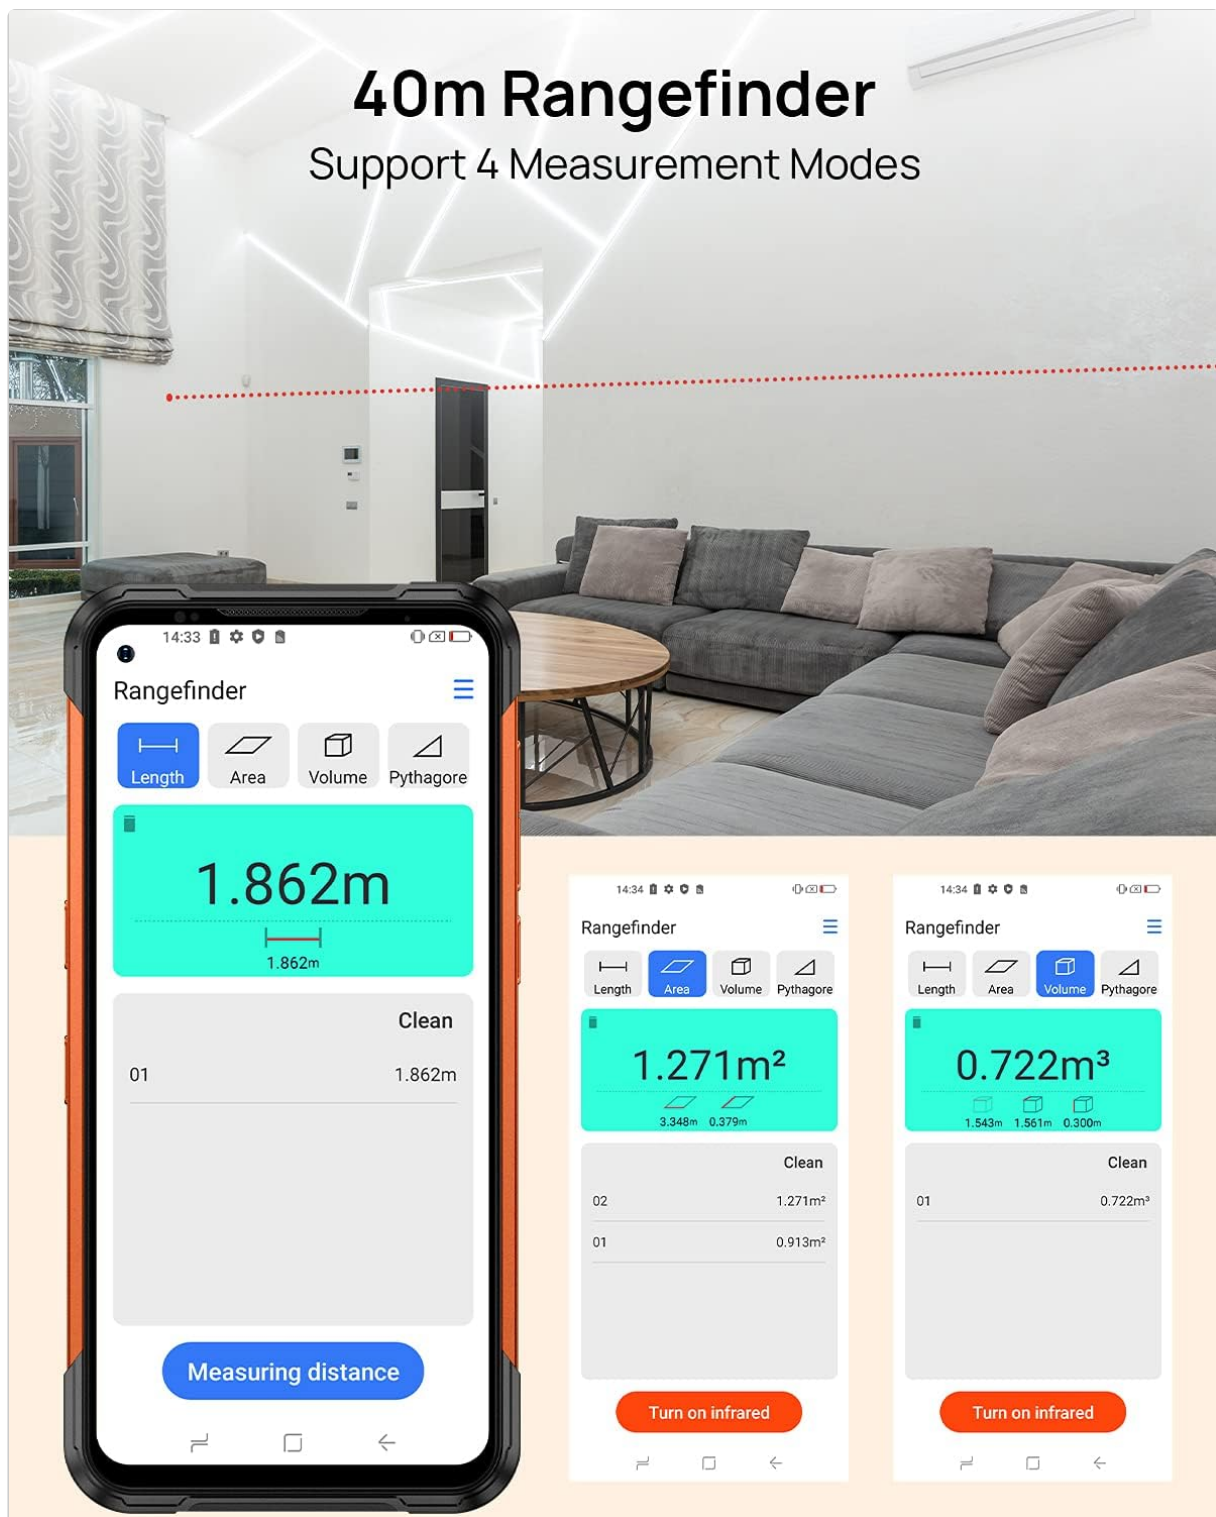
40m Rangefinder
Support 4 Measurement Modes

14:33

Rangefinder

Length
Area
Volume
Pythagore

1.862m
1.862m

Clean

01 1.862m

Measuring distance

14:34

Rangefinder

Length
Area
Volume
Pythagore

1.271m²
3.348m 0.379m

Clean

02 1.271m²
01 0.913m²

Turn on infrared

14:34

Rangefinder

Length
Area
Volume
Pythagore

0.722m³
1.543m 1.561m 0.300m

Clean

01 0.722m³

Turn on infrared